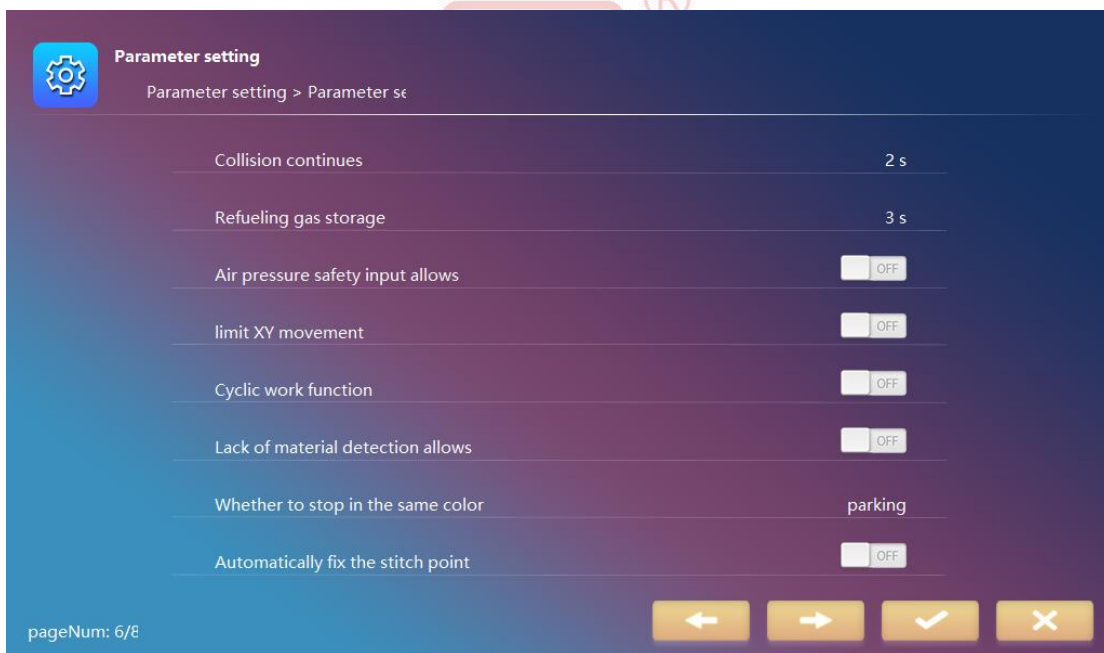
Parameter setting

Parameter setting > Parameter se

Collision continues 2 s

Refueling gas storage 3 s

Air pressure safety input allows OFF

limit XY movement OFF

Cyclic work function OFF

Lack of material detection allows OFF

Whether to stop in the same color parking

Automatically fix the stitch point OFF

pageNum: 6/8